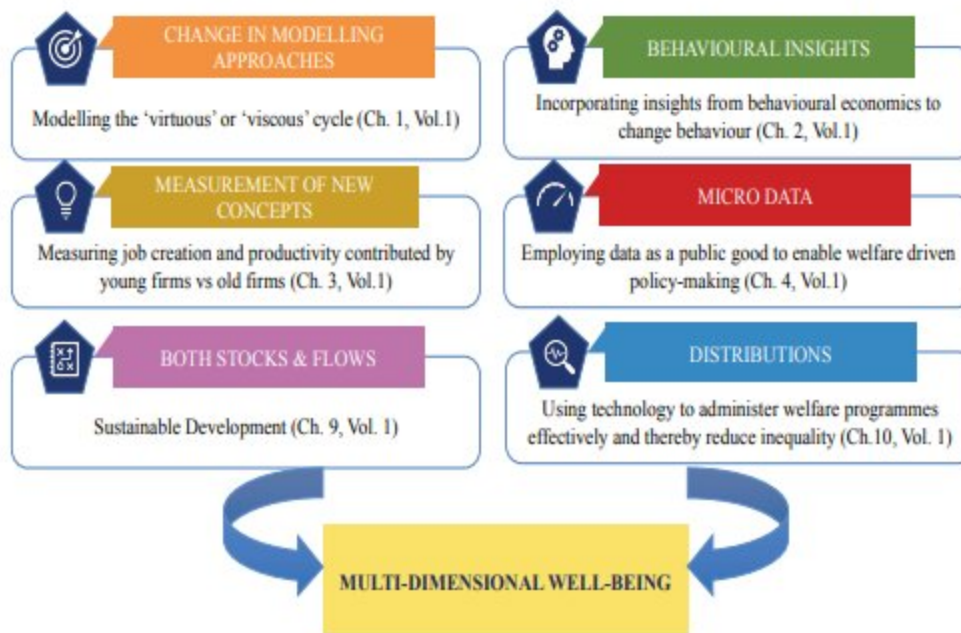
CHANGE IN MODELLING APPROACHES

Modelling the 'virtuous' or 'viscous' cycle (Ch. 1, Vol.1)

BEHAVIOURAL INSIGHTS

Incorporating insights from behavioural economics to change behaviour (Ch. 2, Vol.1)

MEASUREMENT OF NEW CONCEPTS

Measuring job creation and productivity contributed by young firms vs old firms (Ch. 3, Vol.1)

MICRO DATA

Employing data as a public good to enable welfare driven policy-making (Ch. 4, Vol.1)

BOTH STOCKS & FLOWS

Sustainable Development (Ch. 9, Vol. 1)

DISTRIBUTIONS

Using technology to administer welfare programmes effectively and thereby reduce inequality (Ch.10, Vol. 1)

MULTI-DIMENSIONAL WELL-BEING